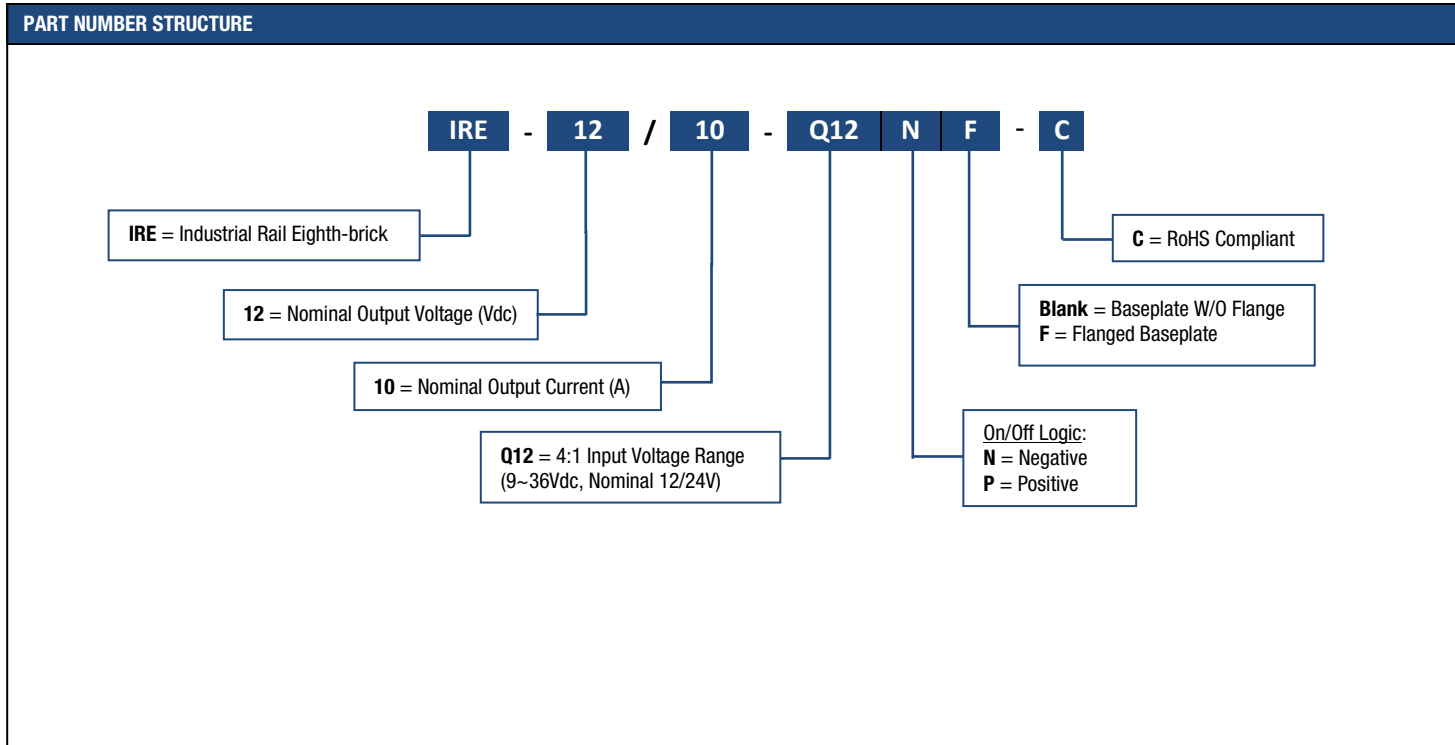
PART NUMBER STRUCTURE

IRE - 12 / 10 - Q12 N F - C

C = RoHS Compliant

IRE = Industrial Rail Eighth-brick

12 = Nominal Output Voltage (Vdc)

Blank = Baseplate W/O Flange
F = Flanged Baseplate

10 = Nominal Output Current (A)

On/Off Logic:
N = Negative
P = Positive

Q12 = 4:1 Input Voltage Range (9~36Vdc, Nominal 12/24V)